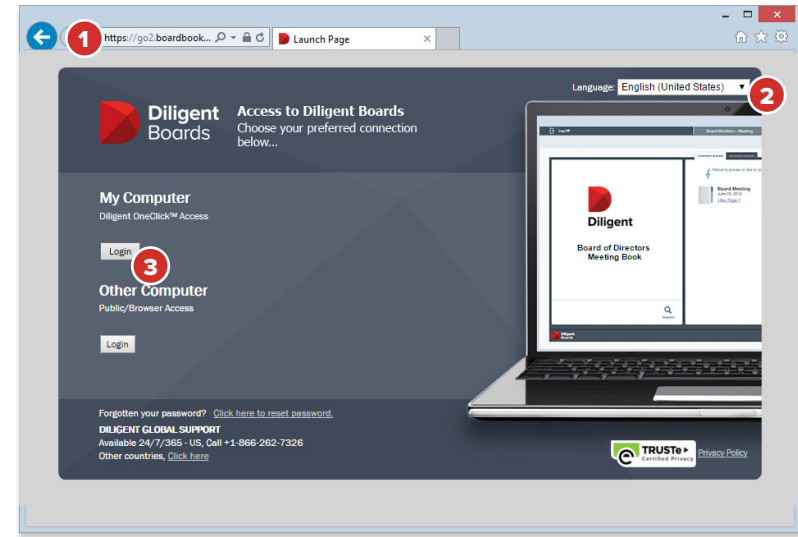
1 https://go2.boardbook...

Launch Page

Language: English (United States)

2

Diligent Boards

Access to Diligent Boards
Choose your preferred connection below...

My Computer
Diligent OneClick™ Access

Login

3

Other Computer
Public/Browser Access

Login

Log Off

Board Members - Meeting

Diligent

Board of Directors Meeting Book

Board Meeting

View Page 1

Forgotten your password? Click here to reset password.

DILIGENT GLOBAL SUPPORT
Available 24/7/365 - US, Call +1-866-262-7326
Other countries, Click here

TRUSTe Certified Privacy

Privacy Policy